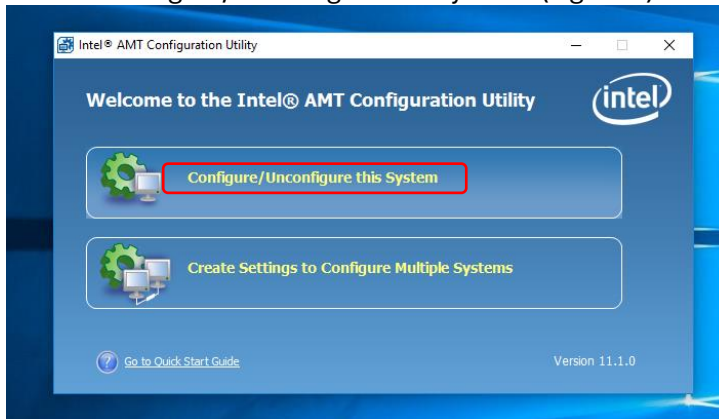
Intel® AMT Configuration Utility

Welcome to the Intel® AMT Configuration Utility

intel

Configure/Unconfigure this System

Create Settings to Configure Multiple Systems

Go to Quick Start Guide

Version 11.1.0